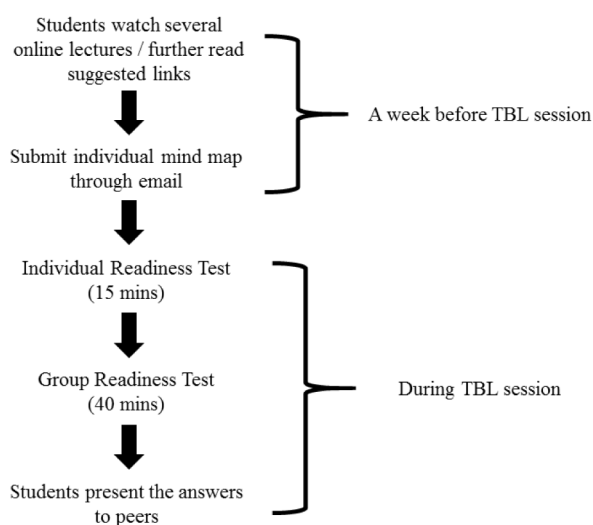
Students watch several online lectures / further read suggested links

Submit individual mind map through email

A week before TBL session

Individual Readiness Test (15 mins)

Group Readiness Test (40 mins)

Students present the answers to peers

During TBL session